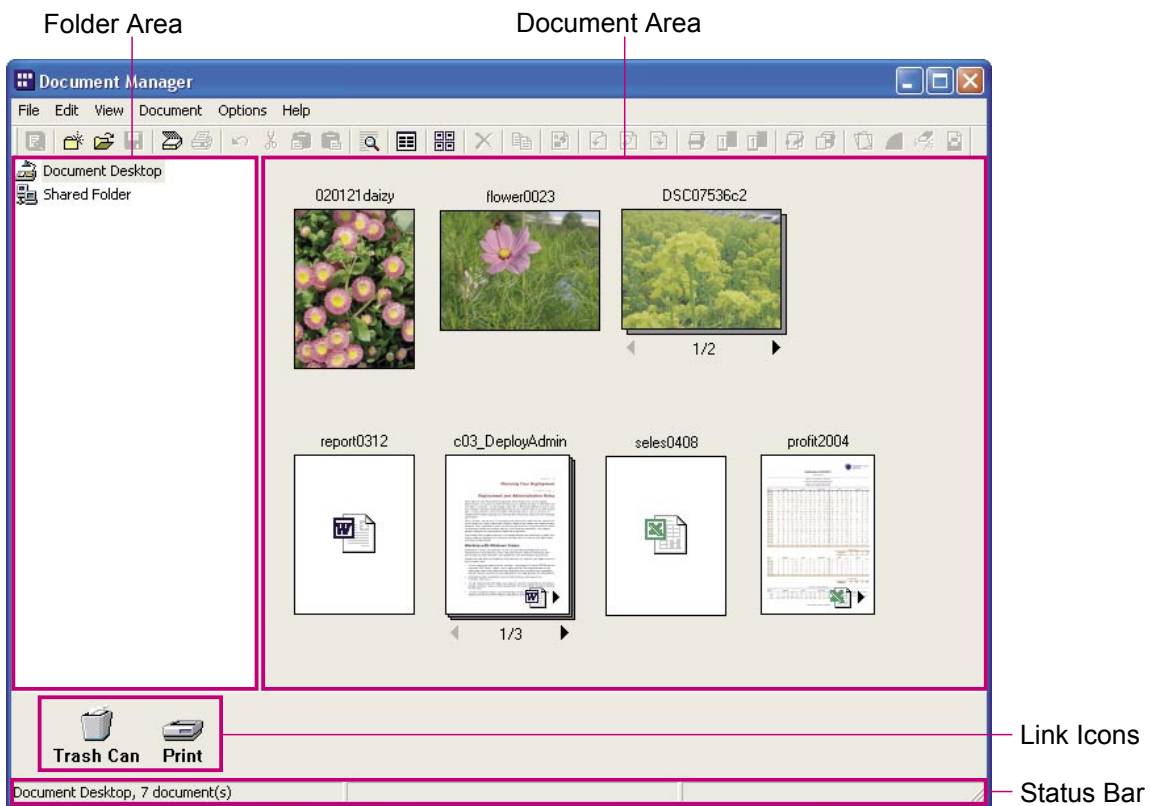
Folder Area

Document Area

Document Manager

File Edit View Document Options Help

Document Desktop
Shared Folder

020121daizy
flower0023
DSC07536c2
1/2

report0312
c03_DeployAdmin
1/3
seles0408
profit2004

Trash Can
Print

Link Icons

Document Desktop, 7 document(s)

Status Bar